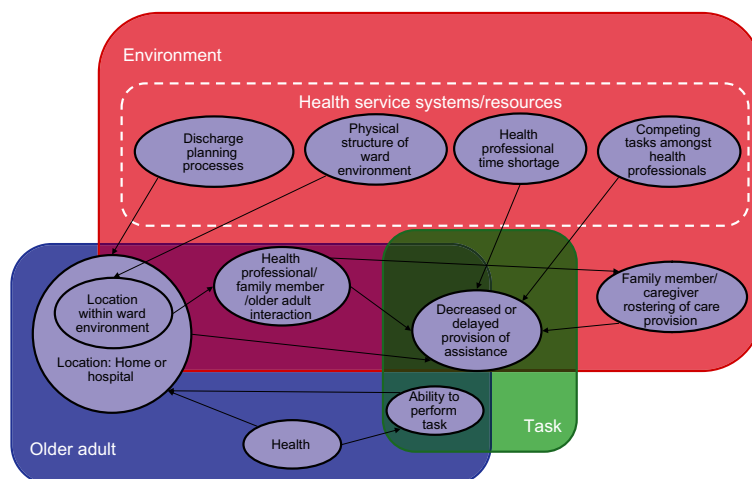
Environment

Health service systems/resources

Discharge planning processes

Physical structure of ward environment

Health professional time shortage

Competing tasks amongst health professionals

Location within ward environment

Location: Home or hospital

Health professional/ family member /older adult interaction

Family member/ caregiver rostering of care provision

Decreased or delayed provision of assistance

Ability to perform task

Task

Health

Older adult